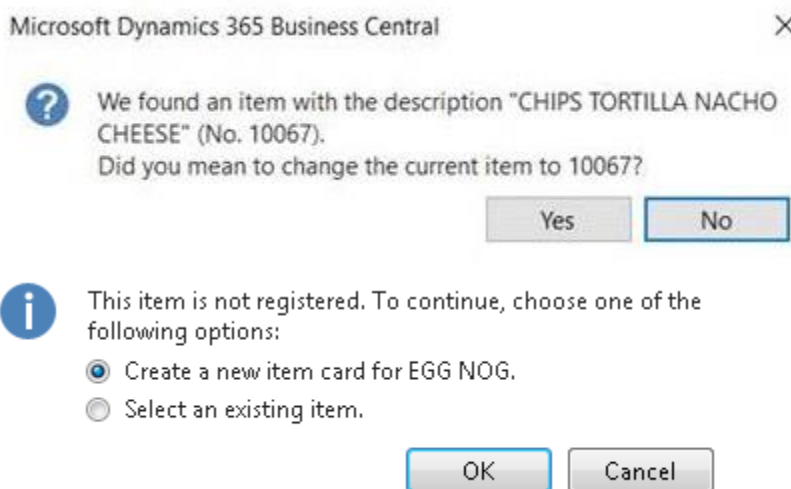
Microsoft Dynamics 365 Business Central

×

We found an item with the description "CHIPS TORTILLA NACHO CHEESE" (No. 10067).
Did you mean to change the current item to 10067?

Yes

No

This item is not registered. To continue, choose one of the following options:

Create a new item card for EGG NOG.

Select an existing item.

OK

Cancel